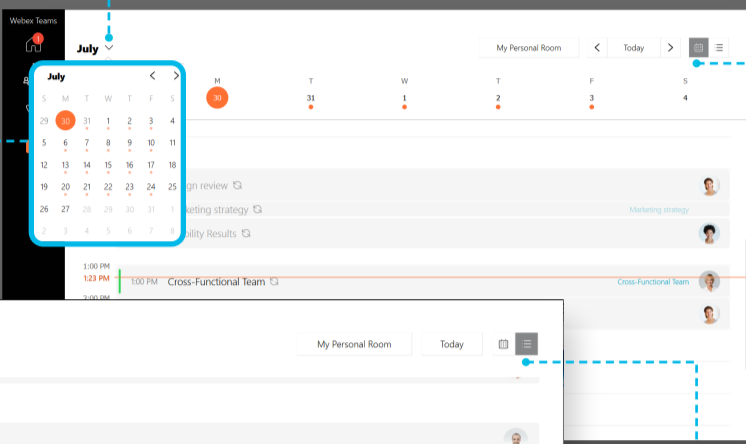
Webex Teams

July

My Personal Room

Today

M 30
T 31
W 1
T 2
F 3
S 4

July

| S | M | T | W | T | F | S |
|---|---|---|---|---|---|---|
| 29 | 30 | 31 | 1 | 2 | 3 | 4 |
| 5 | 6 | 7 | 8 | 9 | 10 | 11 |
| 12 | 13 | 14 | 15 | 16 | 17 | 18 |
| 19 | 20 | 21 | 22 | 23 | 24 | 25 |
| 26 | 27 | 28 | 29 | 30 | 31 | 1 |
| 2 | 3 | 4 | 5 | 6 | 7 | 8 |

gn review

keting strategy

Marketing strategy

bility Results

1:00 PM
1:23 PM
1:00 PM Cross-Functional Team
Cross-Functional Team
2:00 PM

My Personal Room

Today